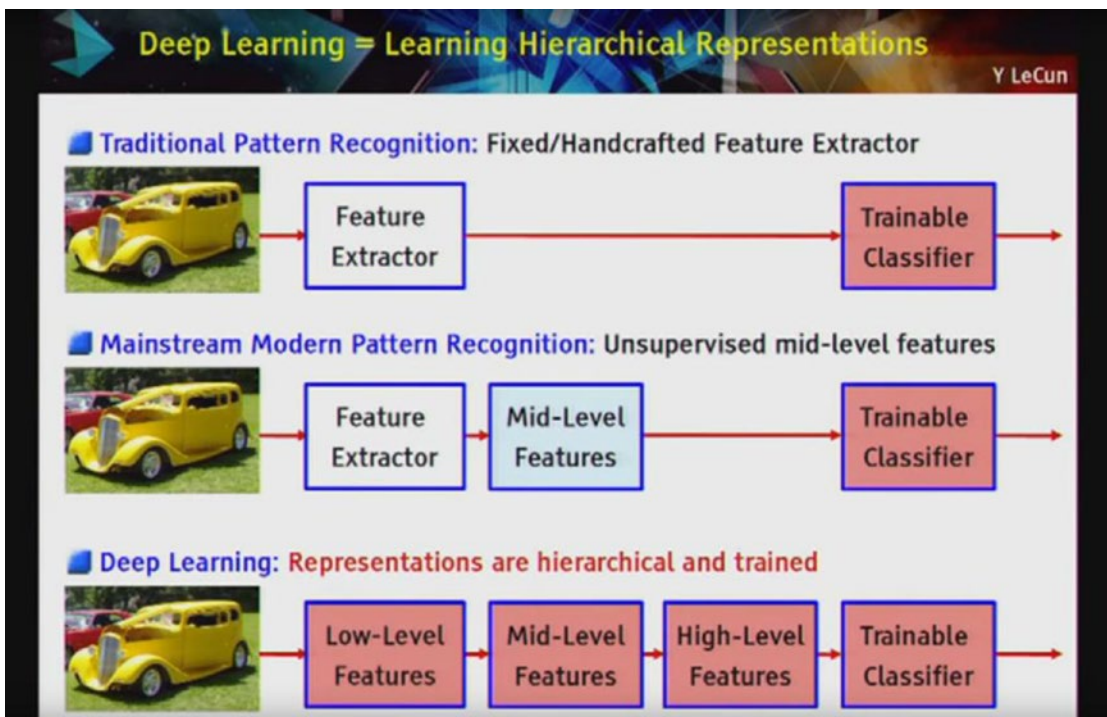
Deep Learning = Learning Hierarchical Representations

Y LeCun

Traditional Pattern Recognition: Fixed/Handcrafted Feature Extractor

Feature Extractor

Trainable Classifier

Mainstream Modern Pattern Recognition: Unsupervised mid-level features

Feature Extractor

Mid-Level Features

Trainable Classifier

Deep Learning: Representations are hierarchical and trained

Low-Level Features

Mid-Level Features

High-Level Features

Trainable Classifier